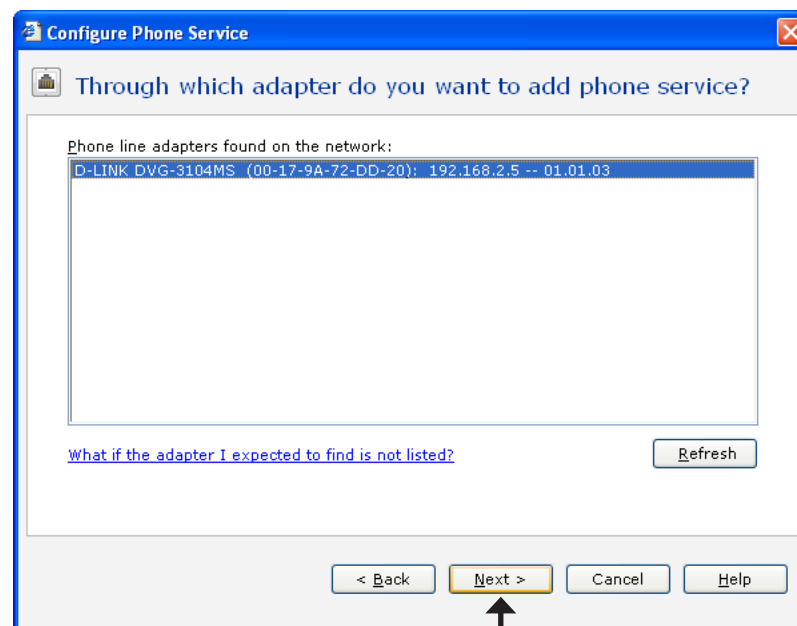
Configure Phone Service

Through which adapter do you want to add phone service?

Phone line adapters found on the network:

D-LINK DVG-3104MS (00-17-9A-72-DD-20): 192.168.2.5 -- 01.01.03

What if the adapter I expected to find is not listed?

Refresh

< Back

Next >

Cancel

Help